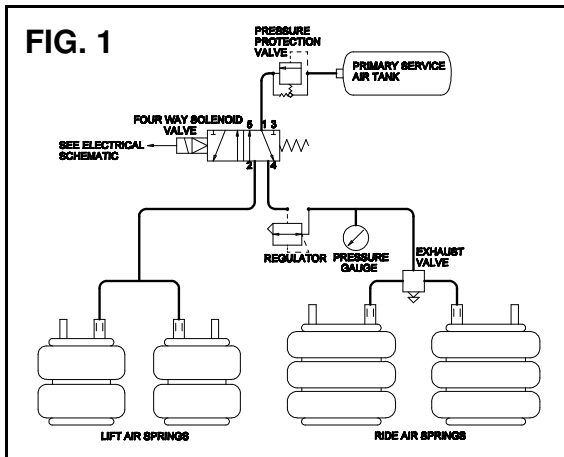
FIG. 1

PRESSURE PROTECTION VALVE

PRIMARY SERVICE AIR TANK

FOUR WAY SOLENOID VALVE

SEE ELECTRICAL SCHEMATIC

5 1 3

2 4

REGULATOR

PRESSURE GAUGE

EXHAUST VALVE

LIFT AIR SPRINGS

RIDE AIR SPRINGS